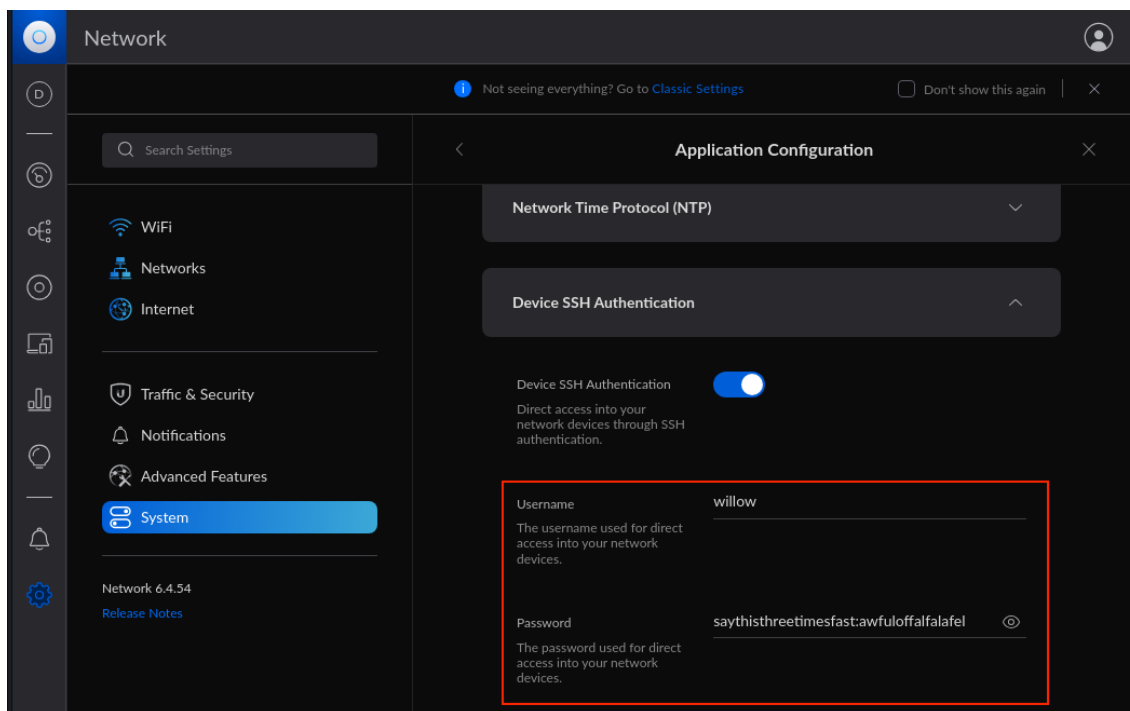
Network

Not seeing everything? Go to Classic Settings

Don't show this again

Search Settings

Application Configuration

Network Time Protocol (NTP)

Device SSH Authentication

WiFi

Networks

Internet

Traffic & Security

Notifications

Advanced Features

System

Network 6.4.54

Release Notes

Device SSH Authentication

Direct access into your network devices through SSH authentication.

Username

The username used for direct access into your network devices.

willow

Password

The password used for direct access into your network devices.

saythisthreetimesfast:awfuloffalfalafel